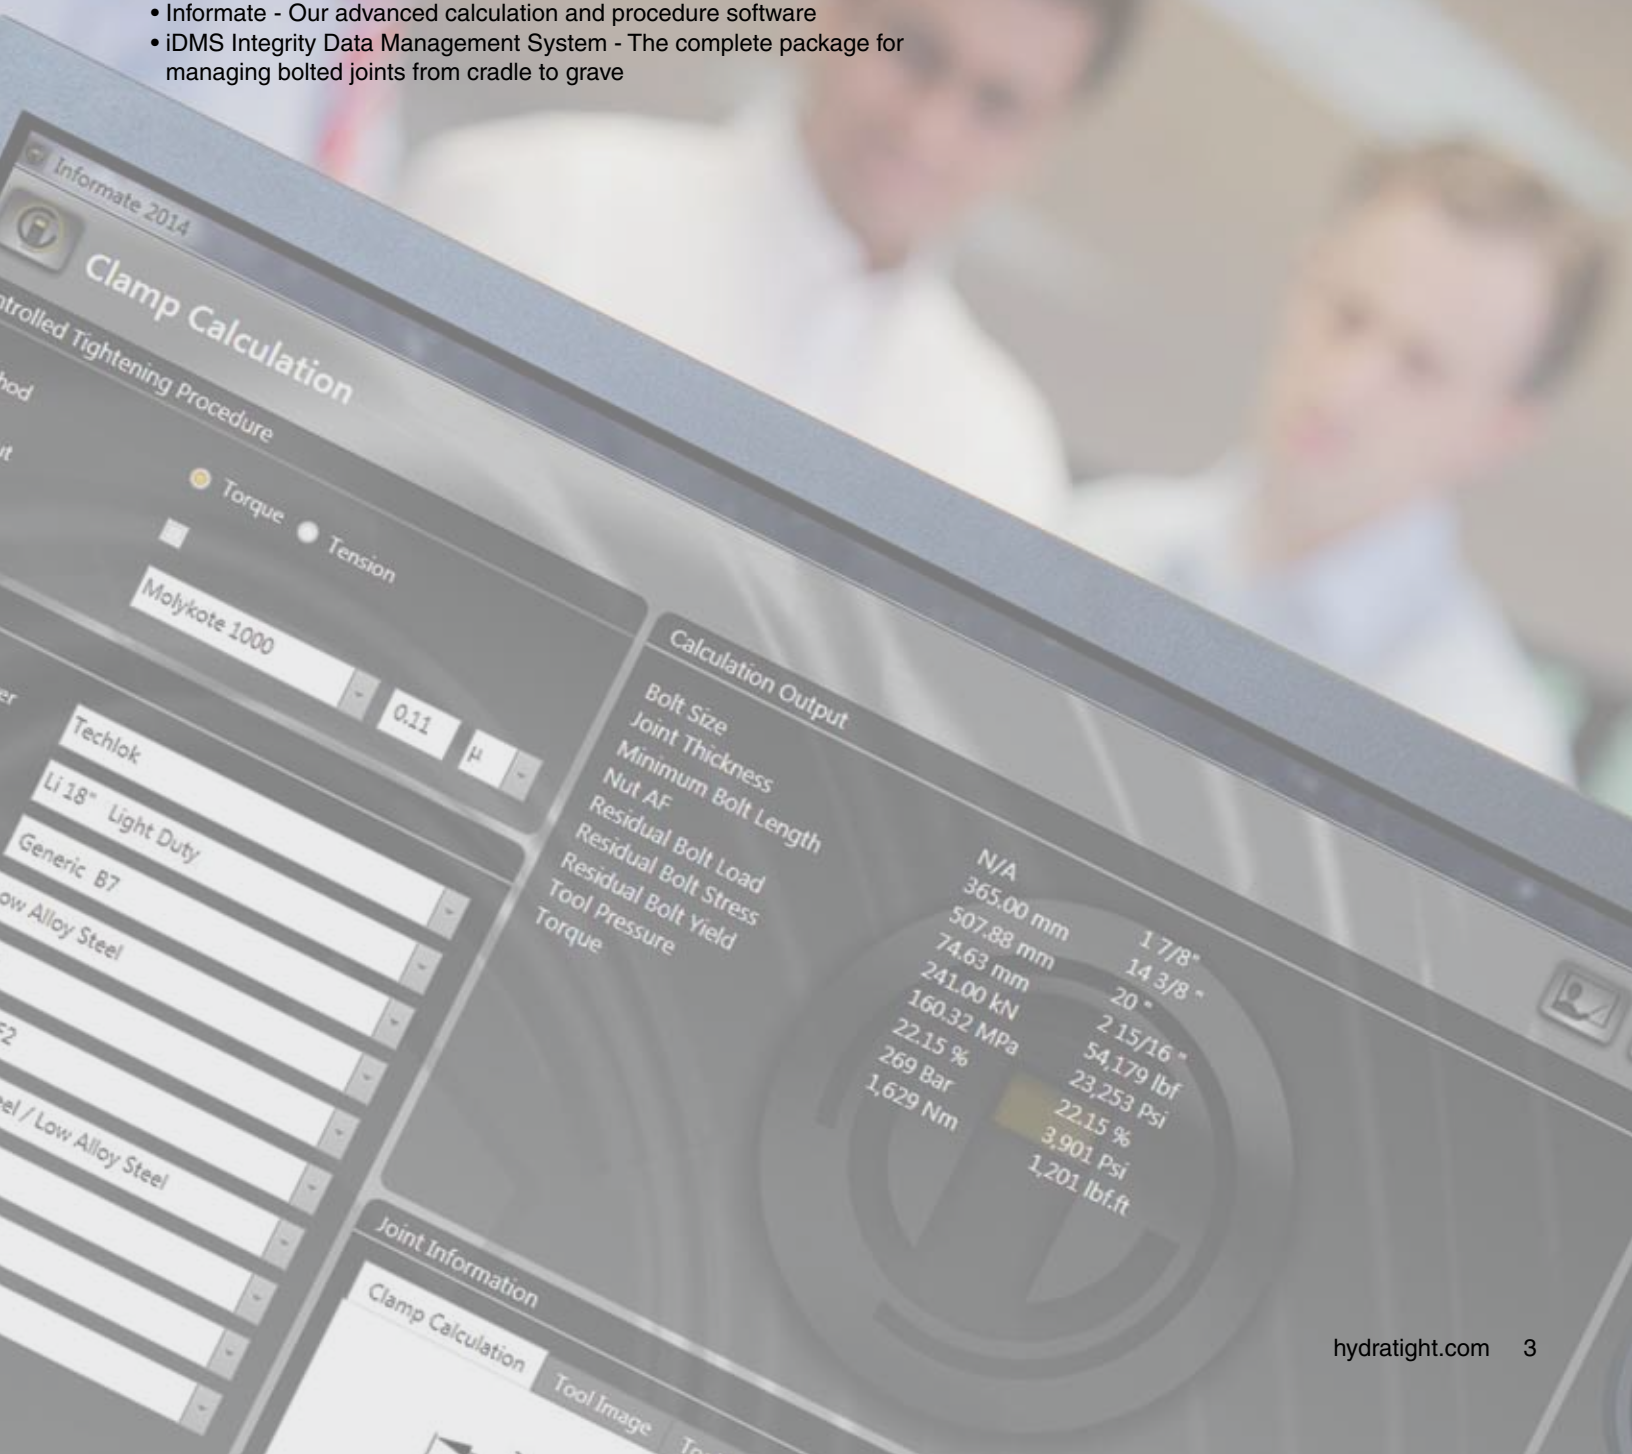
• Informate - Our advanced calculation and procedure software
• iDMS Integrity Data Management System - The complete package for managing bolted joints from cradle to grave

Informate 2014

Clamp Calculation

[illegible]trolled Tightening Procedure

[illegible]hod

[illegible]t

Torque Tension

Molykote 1000

0.11 μ

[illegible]er

Techlok

Li 18" Light Duty

Generic B7

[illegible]ow Alloy Steel

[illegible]F2

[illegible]el / Low Alloy Steel

Calculation Output

| | | |
|---|---|---|
| Bolt Size | N/A | 1 7/8" |
| Joint Thickness | 365.00 mm | 14 3/8 " |
| Minimum Bolt Length | 507.88 mm | 20 " |
| Nut AF | 74.63 mm | 2 15/16 " |
| Residual Bolt Load | 241.00 kN | 54,179 lbf |
| Residual Bolt Stress | 160.32 MPa | 23,253 Psi |
| Residual Bolt Yield | 22.15 % | 22.15 % |
| Tool Pressure | 269 Bar | 3,901 Psi |
| Torque | 1,629 Nm | 1,201 lbf.ft |

Joint Information

Clamp Calculation

Tool Image

To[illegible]

hydratight.com 3